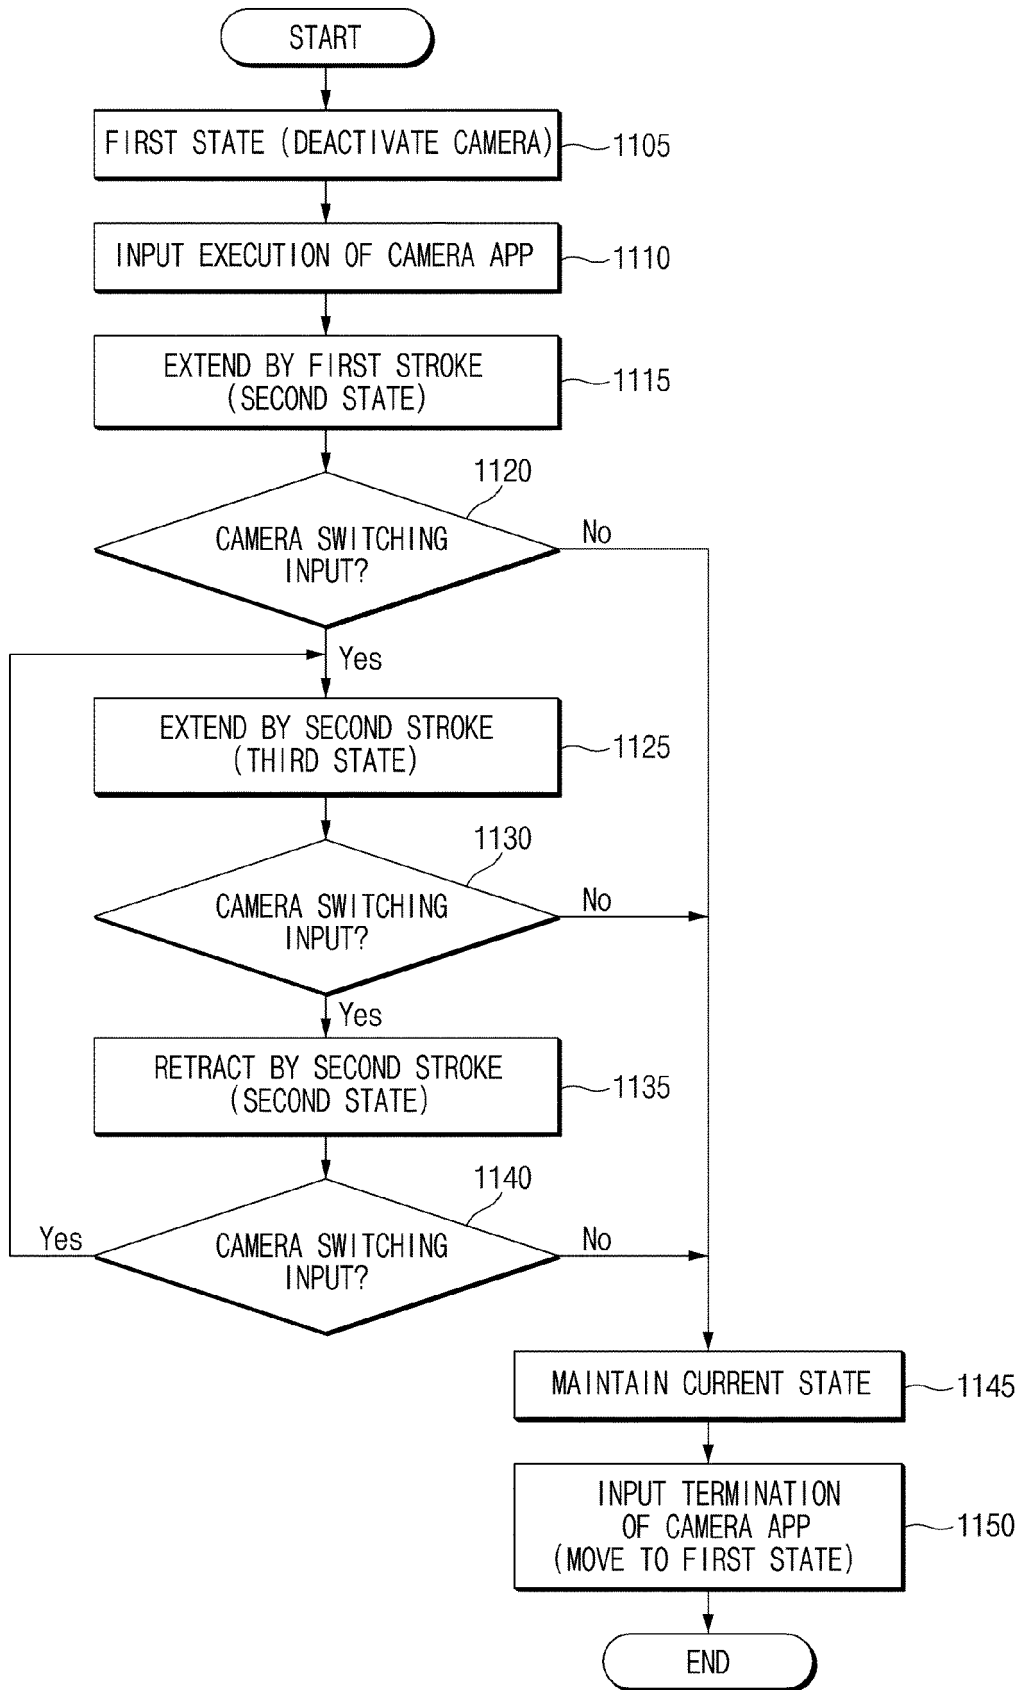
START

FIRST STATE (DEACTIVATE CAMERA) 1105

INPUT EXECUTION OF CAMERA APP 1110

EXTEND BY FIRST STROKE (SECOND STATE) 1115

1120
CAMERA SWITCHING INPUT?

No

Yes

EXTEND BY SECOND STROKE (THIRD STATE) 1125

1130
CAMERA SWITCHING INPUT?

No

Yes

RETRACT BY SECOND STROKE (SECOND STATE) 1135

1140
Yes
CAMERA SWITCHING INPUT?

No

MAINTAIN CURRENT STATE 1145

INPUT TERMINATION OF CAMERA APP (MOVE TO FIRST STATE) 1150

END